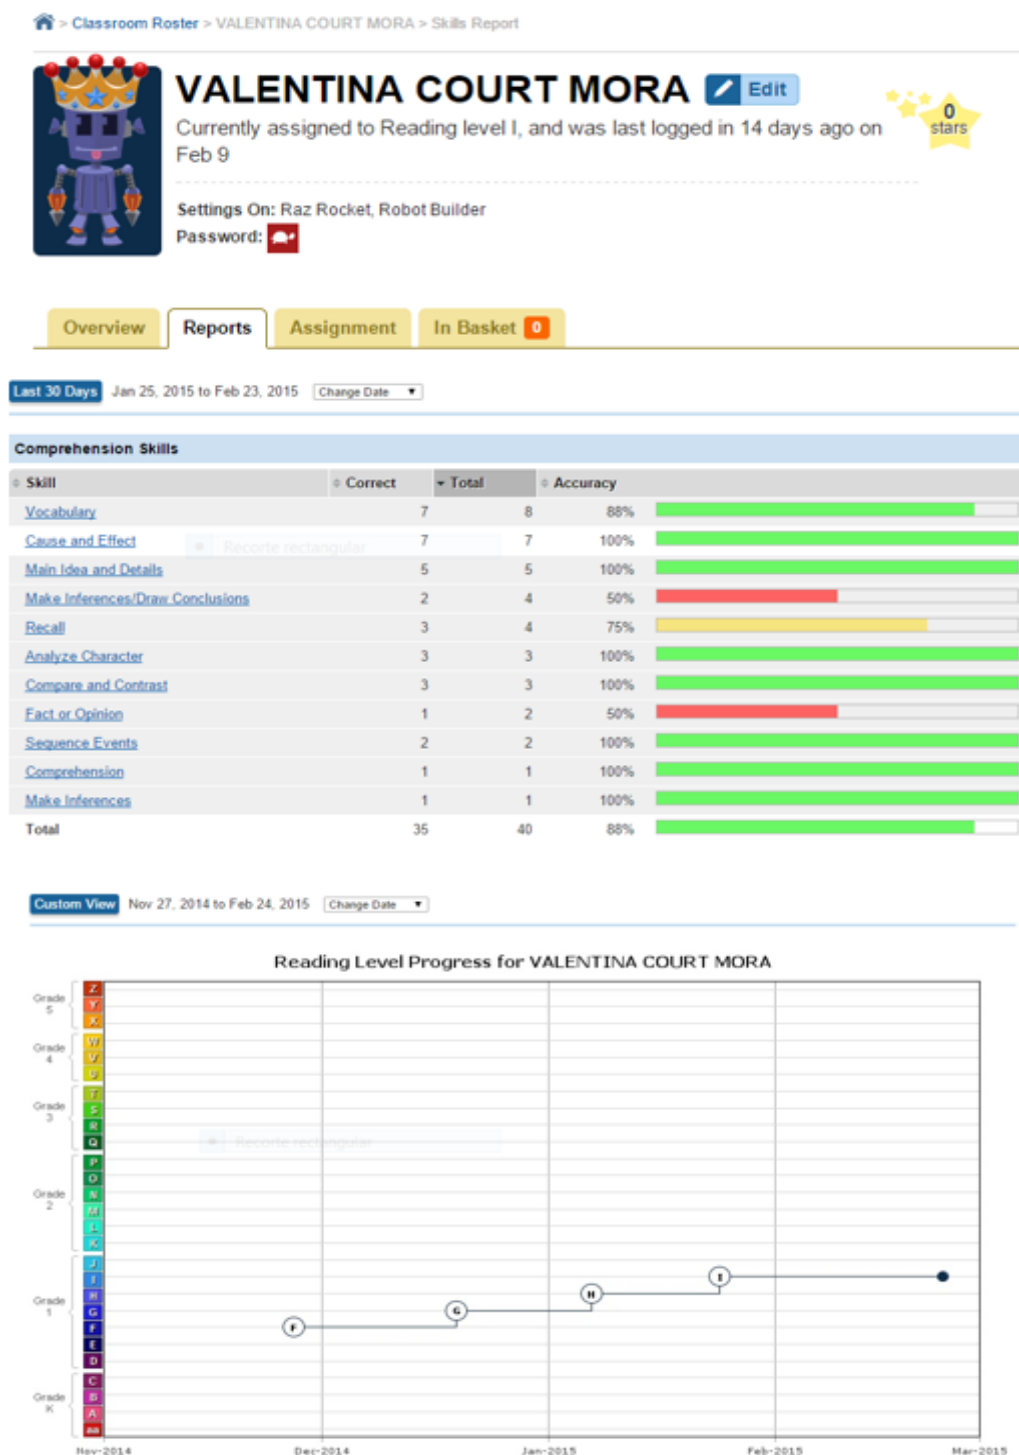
> Classroom Roster > VALENTINA COURT MORA > Skills Report

VALENTINA COURT MORA Edit

Currently assigned to Reading level I, and was last logged in 14 days ago on Feb 9

0 stars

Settings On: Raz Rocket, Robot Builder

Password:

Overview | Reports | Assignment | In Basket 0

Last 30 Days Jan 25, 2015 to Feb 23, 2015 Change Date

Comprehension Skills

| Skill | Correct | Total | Accuracy |
|---|---|---|---|
| Vocabulary | 7 | 8 | 88% |
| Cause and Effect | 7 | 7 | 100% |
| Main Idea and Details | 5 | 5 | 100% |
| Make Inferences/Draw Conclusions | 2 | 4 | 50% |
| Recall | 3 | 4 | 75% |
| Analyze Character | 3 | 3 | 100% |
| Compare and Contrast | 3 | 3 | 100% |
| Fact or Opinion | 1 | 2 | 50% |
| Sequence Events | 2 | 2 | 100% |
| Comprehension | 1 | 1 | 100% |
| Make Inferences | 1 | 1 | 100% |
| Total | 35 | 40 | 88% |

Custom View Nov 27, 2014 to Feb 24, 2015 Change Date

Reading Level Progress for VALENTINA COURT MORA

Grade 5: Z Y X
Grade 4: W V U
Grade 3: T S R Q
Grade 2: P O N M L K
Grade 1: J I H G F E D
Grade K: C B A aa

F G H I

Nov-2014 Dec-2014 Jan-2015 Feb-2015 Mar-2015